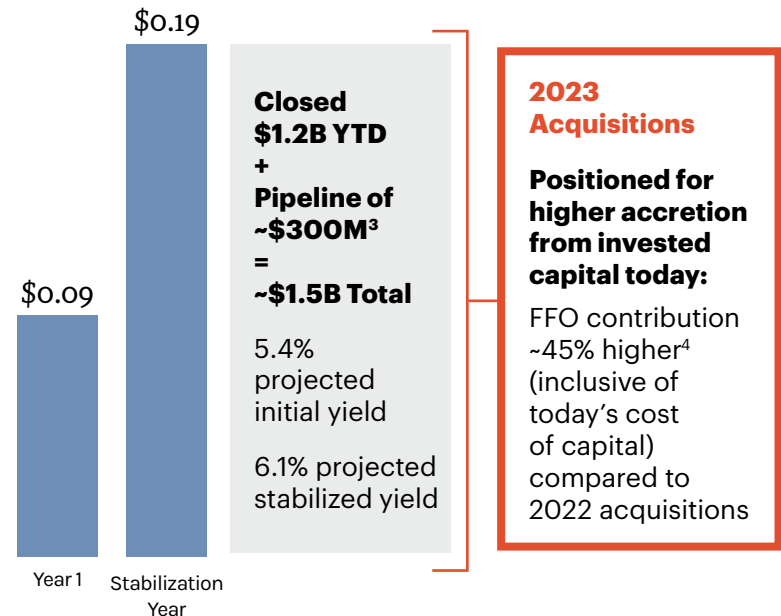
$0.19

$0.09

Year 1

Stabilization Year

Closed $1.2B YTD + Pipeline of ~$300M$^3$ = ~$1.5B Total

5.4% projected initial yield

6.1% projected stabilized yield

2023 Acquisitions

Positioned for higher accretion from invested capital today:

FFO contribution ~45% higher$^4$ (inclusive of today's cost of capital) compared to 2022 acquisitions